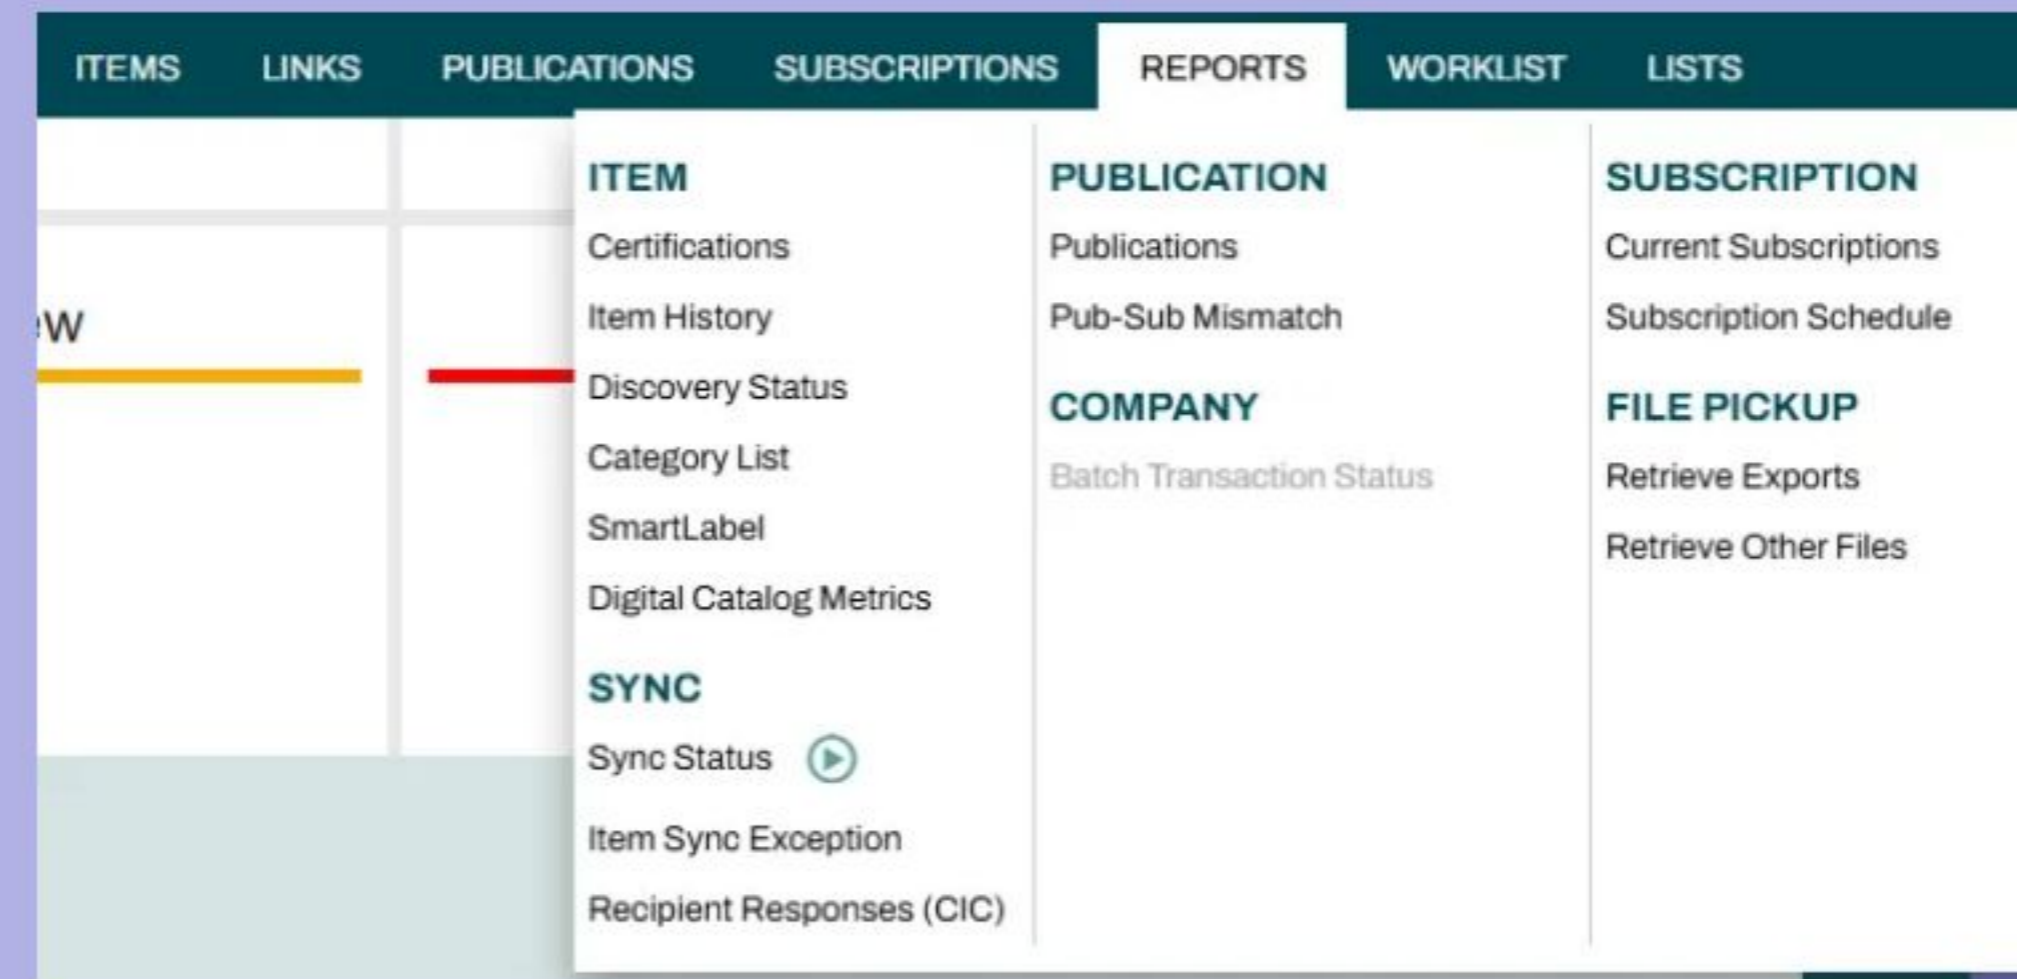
ITEMS LINKS PUBLICATIONS SUBSCRIPTIONS REPORTS WORKLIST LISTS

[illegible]w

ITEM
Certifications
Item History
Discovery Status
Category List
SmartLabel
Digital Catalog Metrics

SYNC
Sync Status
Item Sync Exception
Recipient Responses (CIC)

PUBLICATION
Publications
Pub-Sub Mismatch

COMPANY
Batch Transaction Status

SUBSCRIPTION
Current Subscriptions
Subscription Schedule

FILE PICKUP
Retrieve Exports
Retrieve Other Files